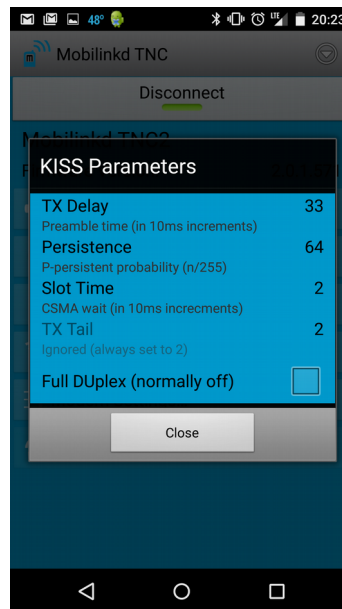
48° 20:23

Mobilinkd TNC

Disconnect

Mobilinkd TNC2

KISS Parameters

TX Delay 33
Preamble time (in 10ms increments)

Persistence 64
P-persistent probability (n/255)

Slot Time 2
CSMA wait (in 10ms increcments)

TX Tail 2
Ignored (always set to 2)

Full DUplex (normally off)

Close